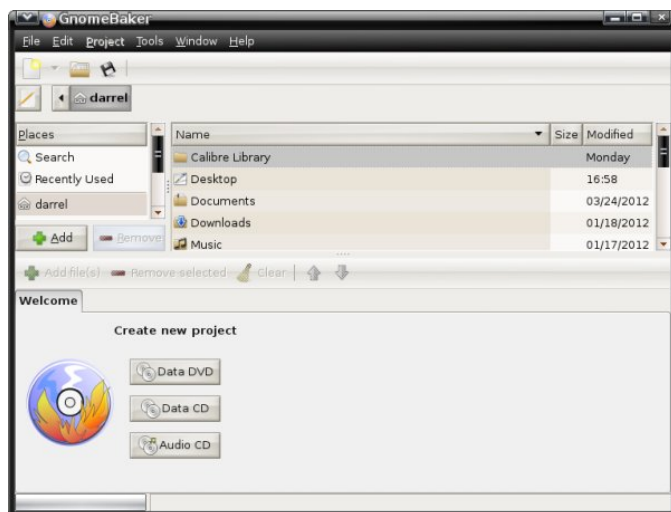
GnomeBaker

File Edit Project Tools Window Help

darrel

| Places |
|---|
| Search |
| Recently Used |
| darrel |

Add Remove

| Name | Size | Modified |
|---|---|---|
| Calibre Library | | Monday |
| Desktop | | 16:58 |
| Documents | | 03/24/2012 |
| Downloads | | 01/18/2012 |
| Music | | 01/17/2012 |

Add file(s) Remove selected Clear

Welcome

Create new project

Data DVD

Data CD

Audio CD